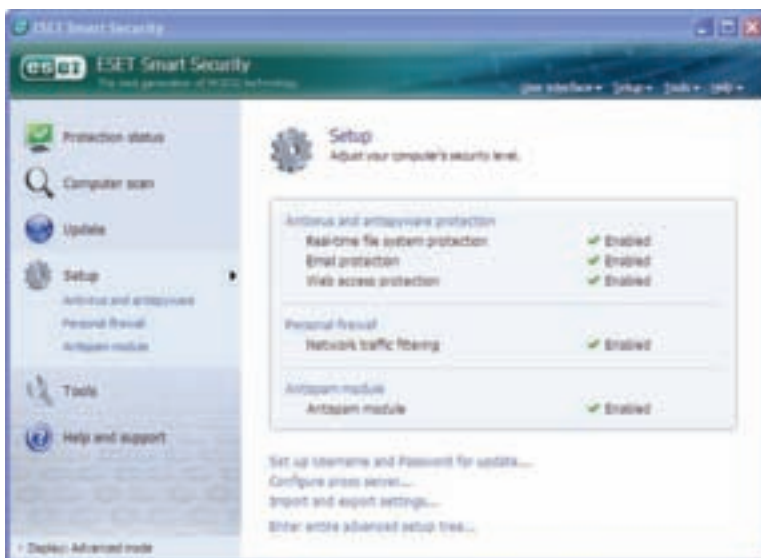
ESET Smart Security

eset ESET Smart Security
The next generation of NOD32 technology

User interface ▾ Setup ▾ Tools ▾ Help ▾

Protection status

Computer scan

Update

Setup
Antivirus and antispyware
Personal firewall
Antispam module

Tools

Help and support

Display: Advanced mode

Setup
Adjust your computer's security level.

Antivirus and antispyware protection
Real-time file system protection ✔ Enabled
Email protection ✔ Enabled
Web access protection ✔ Enabled

Personal firewall
Network traffic filtering ✔ Enabled

Antispam module
Antispam module ✔ Enabled

Set up Username and Password for update...
Configure proxy server...
Import and export settings...

Enter entire advanced setup tree...